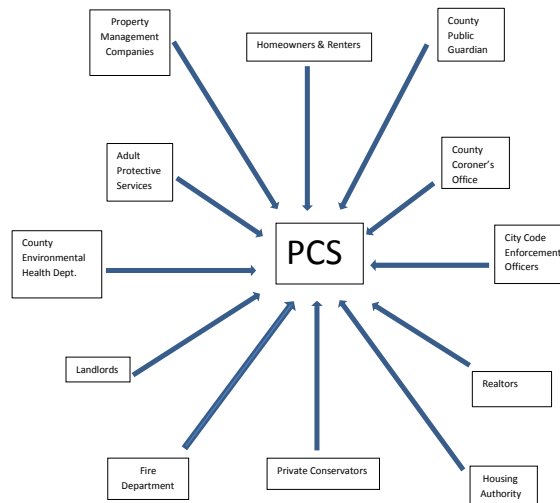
Property Management Companies

Homeowners & Renters

County Public Guardian

Adult Protective Services

County Coroner's Office

County Environmental Health Dept.

PCS

City Code Enforcement Officers

Landlords

Realtors

Fire Department

Private Conservators

Housing Authority